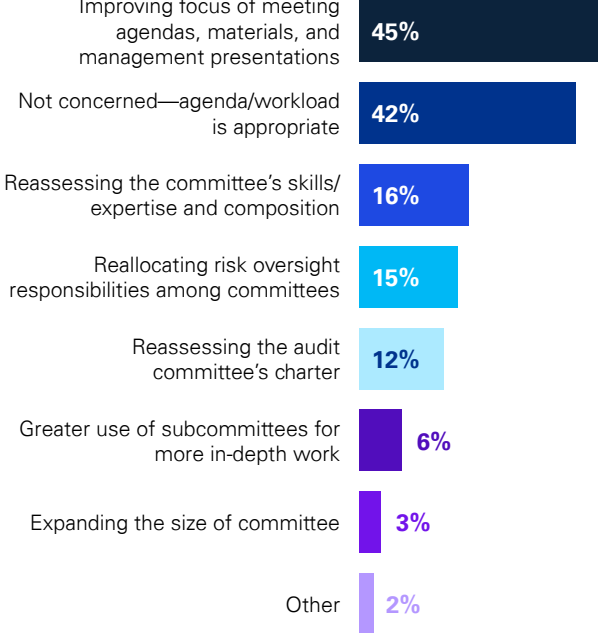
Improving focus of meeting agendas, materials, and management presentations
45%

Not concerned—agenda/workload is appropriate
42%

Reassessing the committee's skills/ expertise and composition
16%

Reallocating risk oversight responsibilities among committees
15%

Reassessing the audit committee's charter
12%

Greater use of subcommittees for more in-depth work
6%

Expanding the size of committee
3%

Other
2%